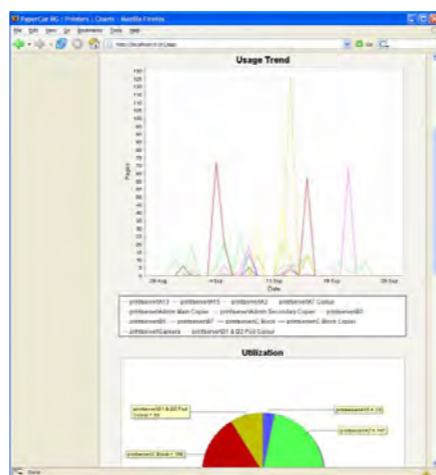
PaperCut NG : Printers : Charts - Mozilla Firefox

File Edit View Go Bookmarks Tools Help

http://localhost:9191/app

Usage Trend

130
125
120
115
110
105
100
95
90
85
80
75
70
65
60
55
50
45
40
35
30
25
20
15
10
5
0

Pages

28 Aug
4 Sep
11 Sep
18 Sep
25 Sep

Date

printserver\A13 — printserver\A15 — printserver\A2 — printserver\A7 Colour — printserver\Admin Main Copier — printserver\Admin Secondary Copier — printserver\B3 — printserver\B5 — printserver\B7 — printserver\C Block — printserver\C Block Copier — printserver\Camera — printserver\D1 & D2 Full Colour

Utilization

printserver\D1 & D2 Full Colour = 60

printserver\A15 = 13

printserver\A7 = 147

printserver\C Block = 196

Done